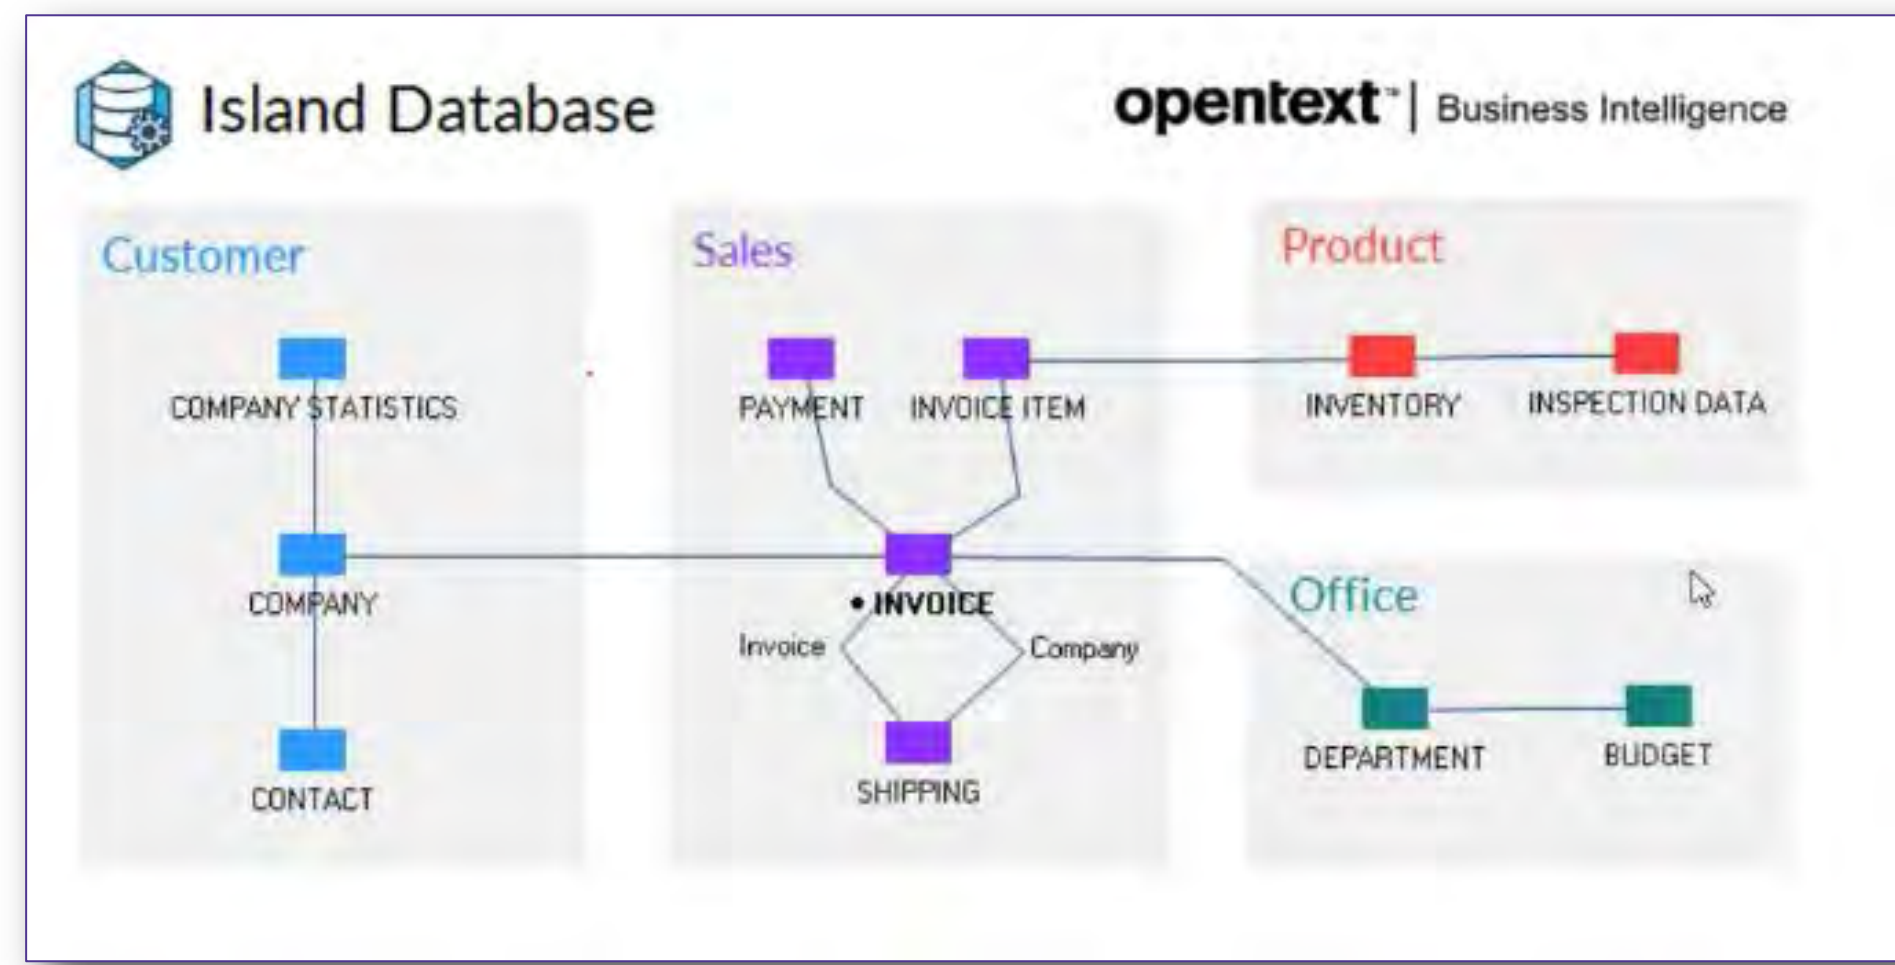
Island Database

opentext™ | Business Intelligence

Customer

COMPANY STATISTICS

COMPANY

CONTACT

Sales

PAYMENT

INVOICE ITEM

• INVOICE

Invoice

Company

SHIPPING

Product

INVENTORY

INSPECTION DATA

Office

DEPARTMENT

BUDGET